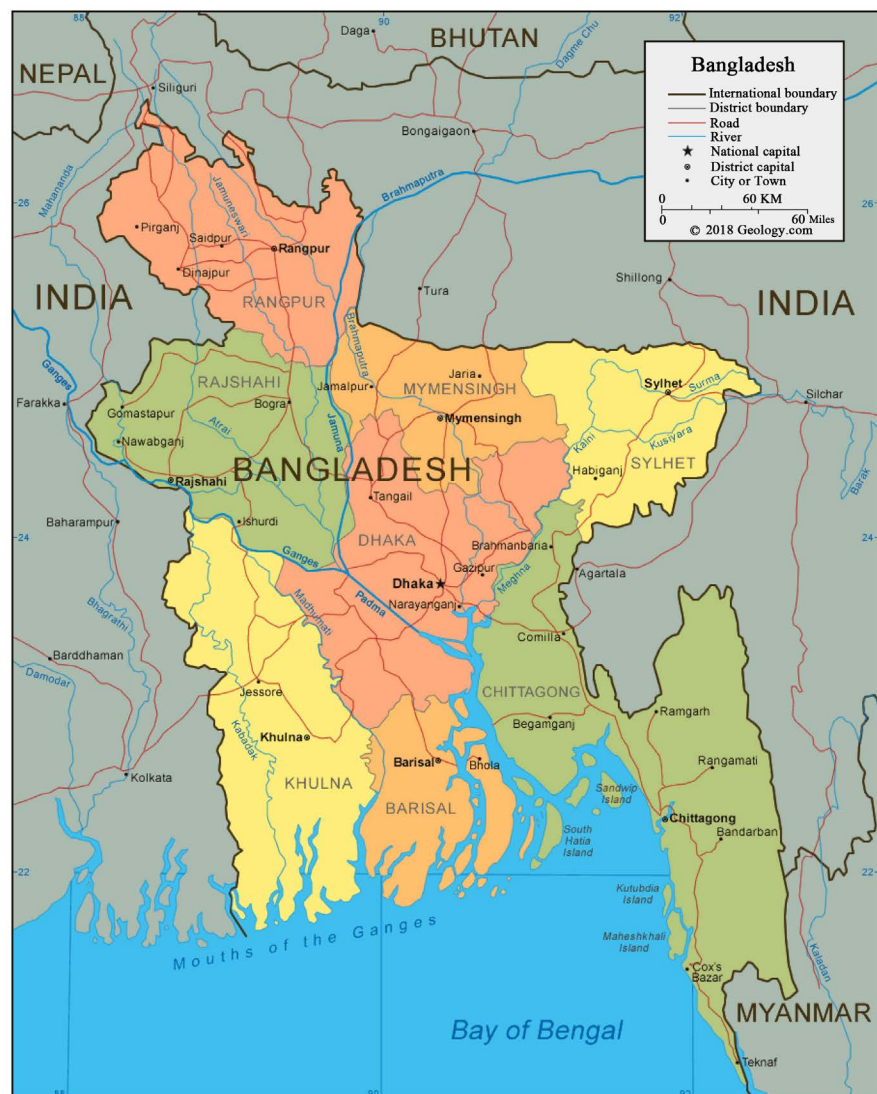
Bangladesh
International boundary
District boundary
Road
River
National capital
District capital
City or Town
0 60 KM
0 60 Miles
© 2018 Geology.com

NEPAL
BHUTAN
INDIA
INDIA
MYANMAR
BANGLADESH
RANGPUR
RAJSHAHI
MYMENSINGH
SYLHET
DHAKA
KHULNA
BARISAL
CHITTAGONG

Daga
Dagme Chu
Siliguri
Bongaigaon
Brahmaputra
Mahananda
Pirganj
Saidpur
Jamuneswari
Rangpur
Dinajpur
Shillong
Tura
Brahmaputra
Ganges
Farakka
Gomastapur
Nawabganj
Bogra
Atrai
Jamuna
Jamalpur
Jaria
Mymensingh
Sylhet
Surma
Silchar
Kalni
Kusiyara
Habiganj
Barak
Rajshahi
Tangail
Baharampur
Ishurdi
Ganges
Brahmanbaria
Dhaka
Gazipur
Narayanganj
Padma
Madhumati
Meghna
Agartala
Bhagirathi
Comilla
Barddhaman
Damodar
Jessore
Begamganj
Ramgarh
Kabadak
Khulna
Barisal
Bhola
Rangamati
Kolkata
Sandwip Island
South Hatia Island
Chittagong
Bandarban
Kutubdia Island
Maheshkhali Island
Cox's Bazar
Kaladan
Mouths of the Ganges
Bay of Bengal
Teknaf
26
24
22
88
90
92
26
24
22